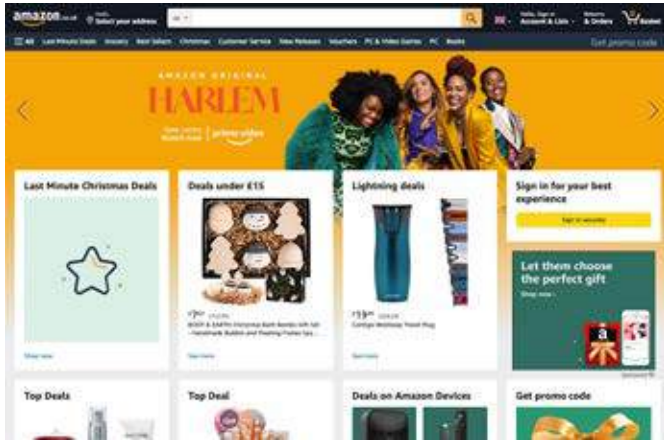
amazon.co.uk
Hello
Select your address
All
Hello, Sign in
Account & Lists
Returns
& Orders
0
Basket
All
Last Minute Deals
Grocery
Best Sellers
Christmas
Customer Service
New Releases
Vouchers
PC & Video Games
PC
Books
Get promo code

AMAZON ORIGINAL
HARLEM
New series
Watch now
prime video

Last Minute Christmas Deals
Shop now

Deals under £15
£7.60 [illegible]
BODY & EARTH Christmas Bath Bombs Gift Set - Handmade Bubble and Fizzing Flakes Spa...
See more

Lightning deals
£19.99 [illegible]
Contigo Westloop Travel Mug
See more

Sign in for your best experience
Sign in securely

Let them choose the perfect gift
Shop now
Sponsored

Top Deals

Top Deal

Deals on Amazon Devices

Get promo code